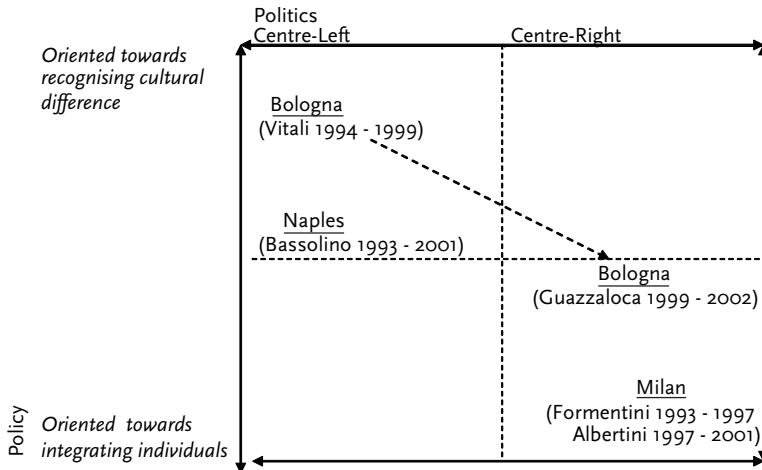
Politics
Centre-Left
Centre-Right

Oriented towards recognising cultural difference

Bologna
(Vitali 1994 - 1999)

Naples
(Bassolino 1993 - 2001)

Bologna
(Guazzaloca 1999 - 2002)

Milan
(Formentini 1993 - 1997
Albertini 1997 - 2001)

Policy

Oriented towards integrating individuals